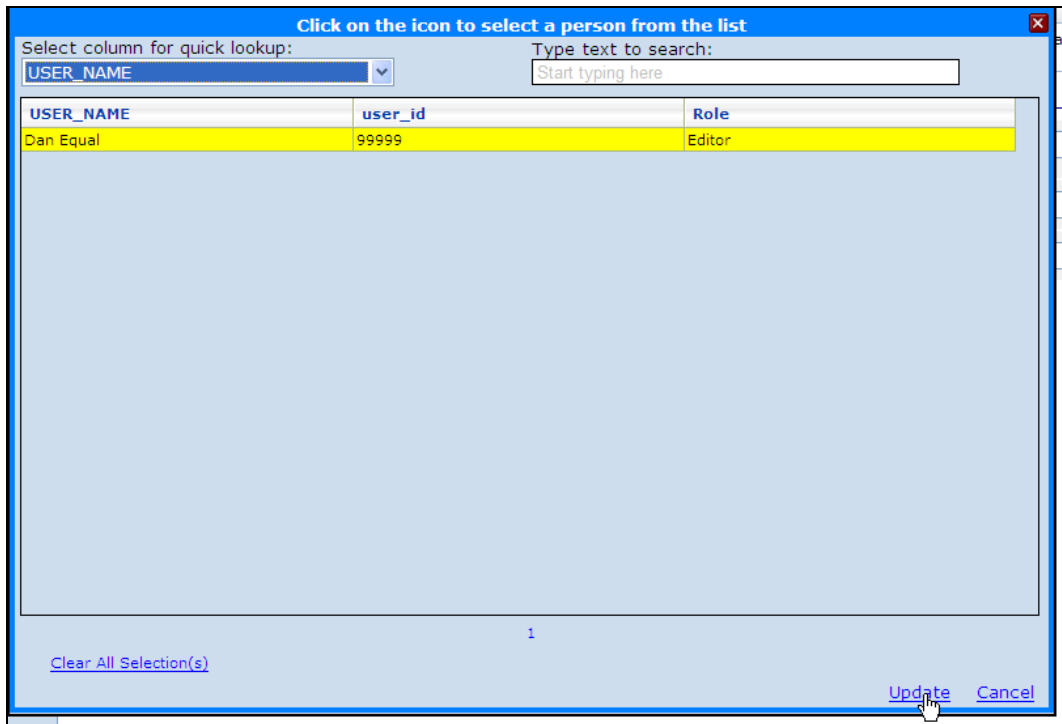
Click on the icon to select a person from the list

Select column for quick lookup:
USER_NAME

Type text to search:
Start typing here

| USER_NAME | user_id | Role |
|---|---|---|
| Dan Equal | 99999 | Editor |

1

Clear All Selection(s)

Update Cancel